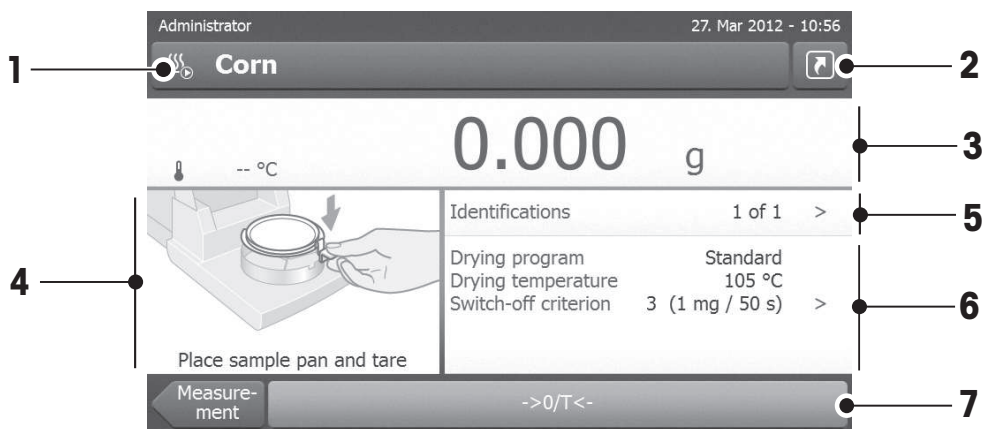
Administrator

27. Mar 2012 - 10:56

1

Corn

2

-- °C

0.000 g

3

4

Place sample pan and tare

Identifications 1 of 1 >

5

Drying program Standard
Drying temperature 105 °C
Switch-off criterion 3 (1 mg / 50 s) >

6

Measurement

->0/T<-

7